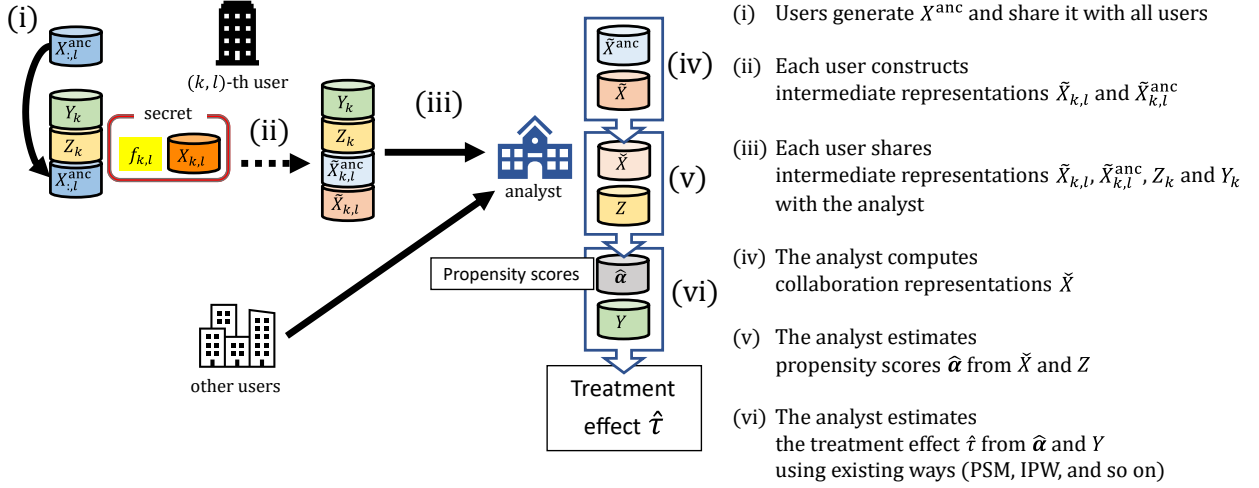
(i)

$X^{\mathrm{anc}}_{:,l}$

$(k,l)$-th user

$Y_k$

$Z_k$

$X^{\mathrm{anc}}_{:,l}$

secret

$f_{k,l}$

$X_{k,l}$

(ii)

$Y_k$

$Z_k$

$\tilde{X}^{\mathrm{anc}}_{k,l}$

$\tilde{X}_{k,l}$

(iii)

analyst

other users

$\tilde{X}^{\mathrm{anc}}$

$\tilde{X}$

(iv)

$\check{X}$

$Z$

(v)

Propensity scores

$\hat{\boldsymbol{\alpha}}$

$Y$

(vi)

Treatment effect $\hat{\tau}$

(i) Users generate $X^{\mathrm{anc}}$ and share it with all users

(ii) Each user constructs intermediate representations $\tilde{X}_{k,l}$ and $\tilde{X}^{\mathrm{anc}}_{k,l}$

(iii) Each user shares intermediate representations $\tilde{X}_{k,l}$, $\tilde{X}^{\mathrm{anc}}_{k,l}$, $Z_k$ and $Y_k$ with the analyst

(iv) The analyst computes collaboration representations $\check{X}$

(v) The analyst estimates propensity scores $\hat{\boldsymbol{\alpha}}$ from $\check{X}$ and $Z$

(vi) The analyst estimates the treatment effect $\hat{\tau}$ from $\hat{\boldsymbol{\alpha}}$ and $Y$ using existing ways (PSM, IPW, and so on)